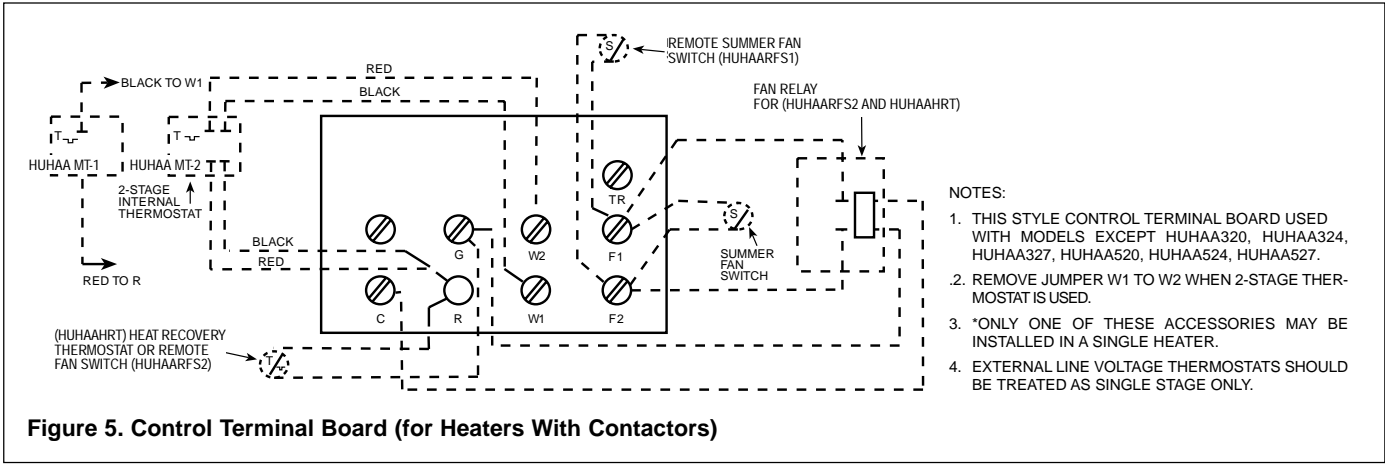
S

REMOTE SUMMER FAN SWITCH (HUHAARFS1)

BLACK TO W1

RED

BLACK

FAN RELAY FOR (HUHAARFS2 AND HUHAAHRT)

T

T

HUHAA MT-1

HUHAA MT-2

2-STAGE INTERNAL THERMOSTAT

TR

NOTES:

1. THIS STYLE CONTROL TERMINAL BOARD USED WITH MODELS EXCEPT HUHAA320, HUHAA324, HUHAA327, HUHAA520, HUHAA524, HUHAA527.

.2. REMOVE JUMPER W1 TO W2 WHEN 2-STAGE THERMOSTAT IS USED.

3. *ONLY ONE OF THESE ACCESSORIES MAY BE INSTALLED IN A SINGLE HEATER.

4. EXTERNAL LINE VOLTAGE THERMOSTATS SHOULD BE TREATED AS SINGLE STAGE ONLY.

BLACK

RED

G

W2

F1

S

SUMMER FAN SWITCH

RED TO R

C

R

W1

F2

(HUHAAHRT) HEAT RECOVERY THERMOSTAT OR REMOTE FAN SWITCH (HUHAARFS2)

T

Figure 5. Control Terminal Board (for Heaters With Contactors)